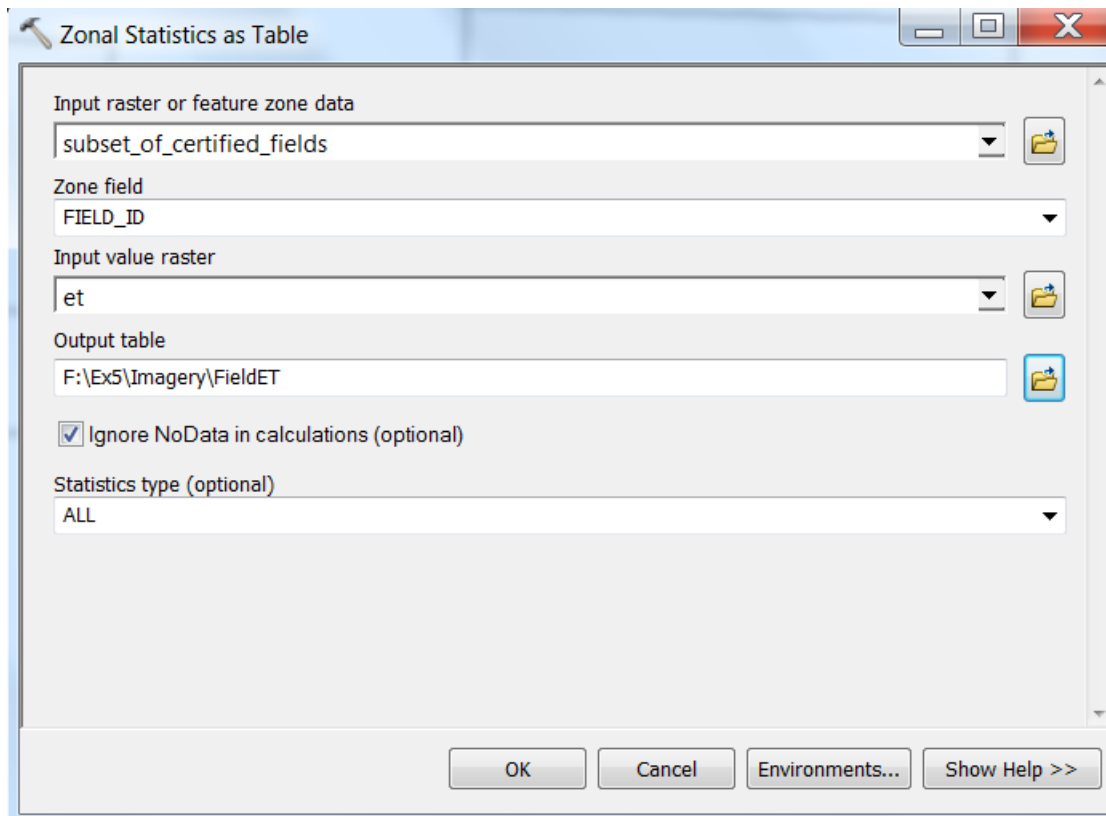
Zonal Statistics as Table

Input raster or feature zone data
subset_of_certified_fields

Zone field
FIELD_ID

Input value raster
et

Output table
F:\Ex5\Imagery\FieldET

Ignore NoData in calculations (optional)

Statistics type (optional)
ALL

OK
Cancel
Environments...
Show Help >>